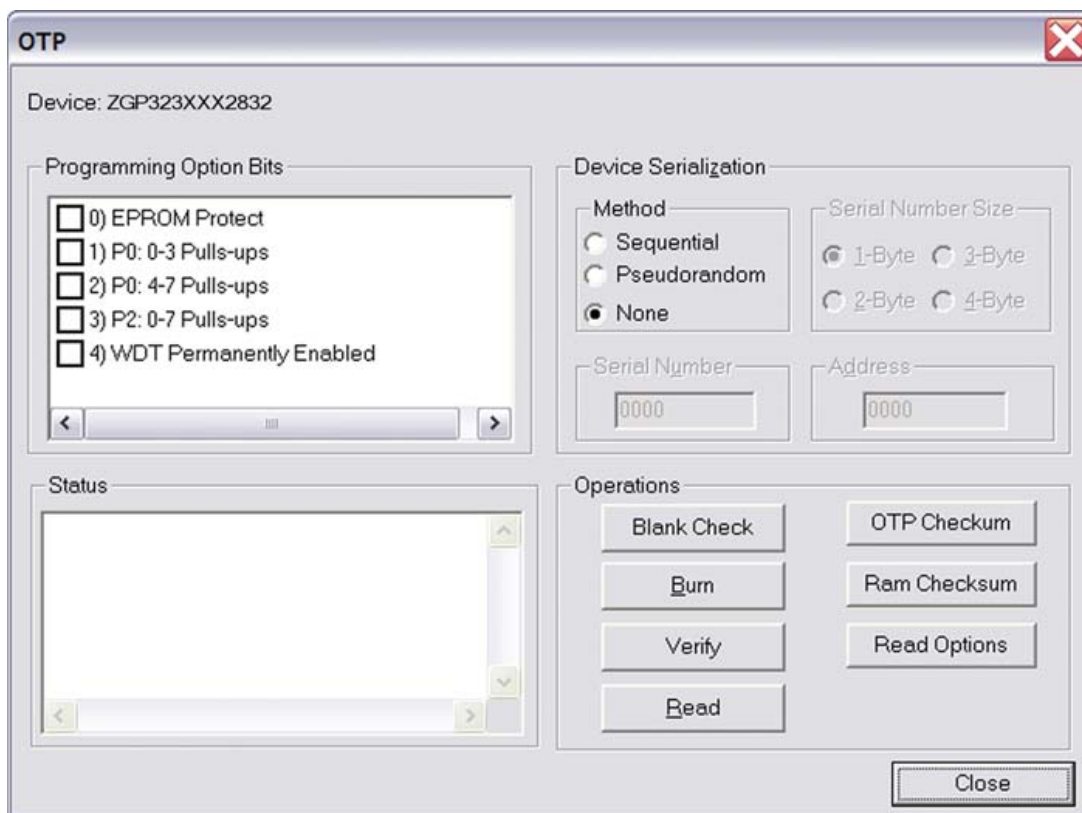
OTP

Device: ZGP323XXX2832

Programming Option Bits

0) EPROM Protect
1) P0: 0-3 Pulls-ups
2) P0: 4-7 Pulls-ups
3) P2: 0-7 Pulls-ups
4) WDT Permanently Enabled

Device Serialization

Method
Sequential
Pseudorandom
None

Serial Number Size
1-Byte
3-Byte
2-Byte
4-Byte

Serial Number
0000

Address
0000

Status

Operations
Blank Check
OTP Checkum
Burn
Ram Checksum
Verify
Read Options
Read

Close